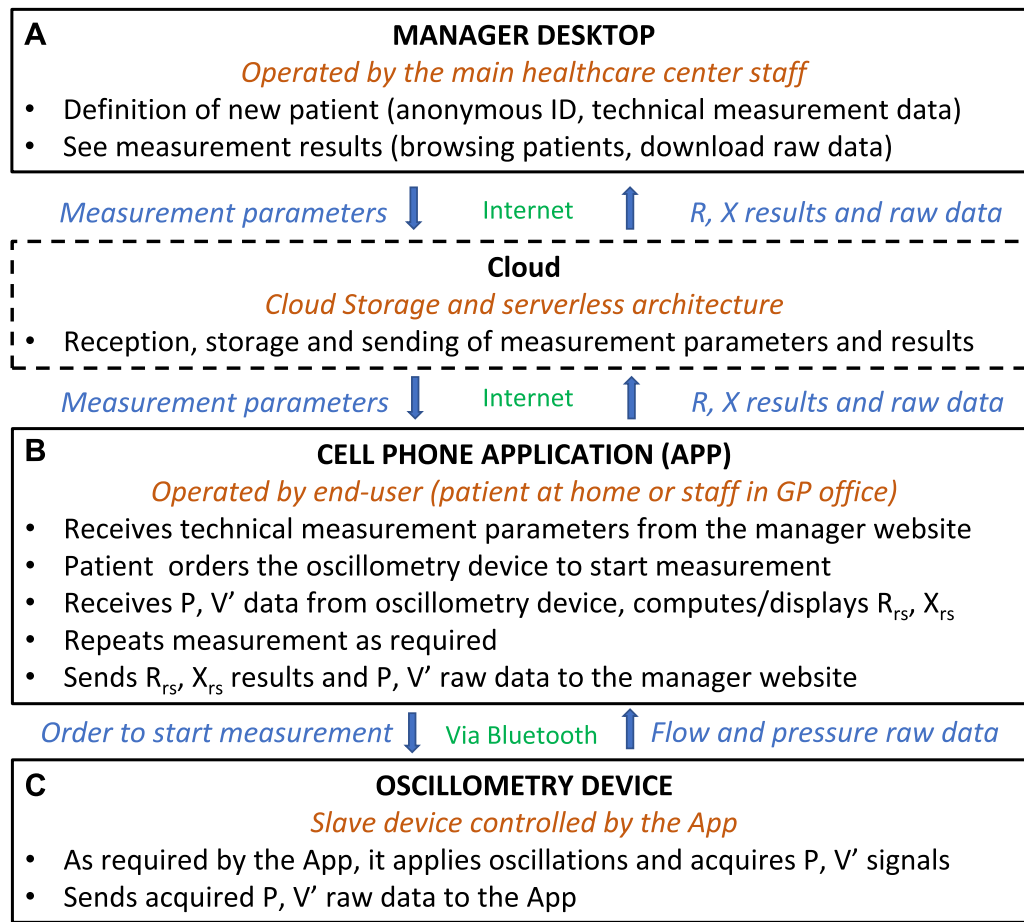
A
MANAGER DESKTOP
Operated by the main healthcare center staff
• Definition of new patient (anonymous ID, technical measurement data)
• See measurement results (browsing patients, download raw data)

Measurement parameters
Internet
R, X results and raw data

Cloud
Cloud Storage and serverless architecture
• Reception, storage and sending of measurement parameters and results

Measurement parameters
Internet
R, X results and raw data

B
CELL PHONE APPLICATION (APP)
Operated by end-user (patient at home or staff in GP office)
• Receives technical measurement parameters from the manager website
• Patient orders the oscillometry device to start measurement
• Receives P, V' data from oscillometry device, computes/displays $R_{rs}$, $X_{rs}$
• Repeats measurement as required
• Sends $R_{rs}$, $X_{rs}$ results and P, V' raw data to the manager website

Order to start measurement
Via Bluetooth
Flow and pressure raw data

C
OSCILLOMETRY DEVICE
Slave device controlled by the App
• As required by the App, it applies oscillations and acquires P, V' signals
• Sends acquired P, V' raw data to the App